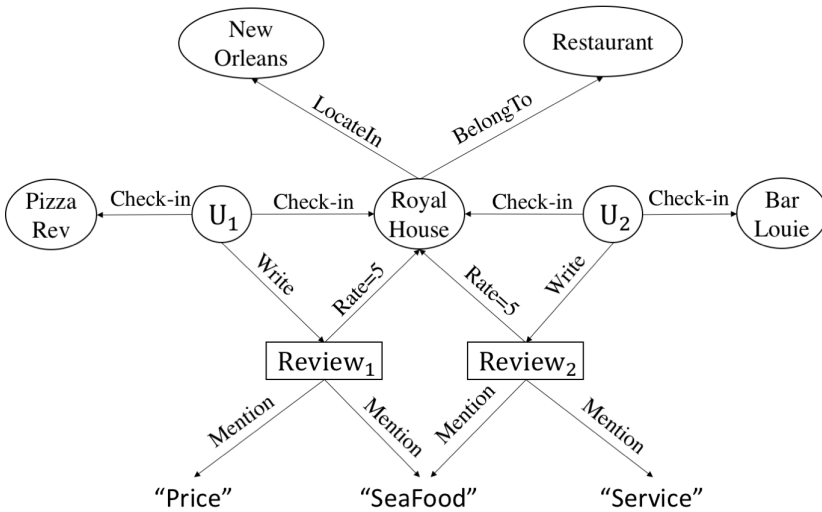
New Orleans

Restaurant

LocateIn

BelongTo

Pizza Rev

Check-in

$U_1$

Check-in

Royal House

Check-in

$U_2$

Check-in

Bar Louie

Write

Rate=5

Rate=5

Write

$Review_1$

$Review_2$

Mention

Mention

Mention

Mention

“Price”

“SeaFood”

“Service”